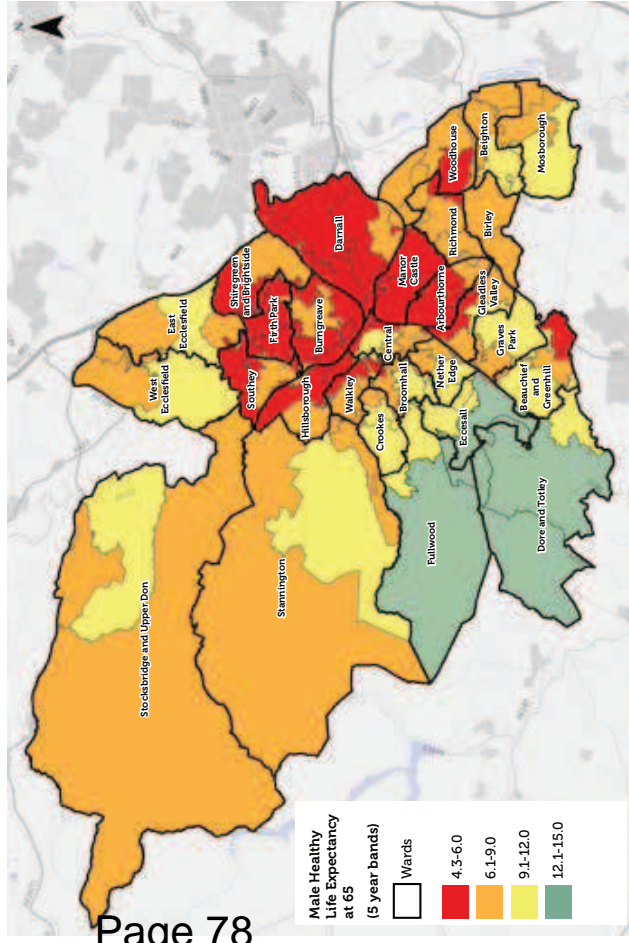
Male Healthy Life Expectancy at 65
(5 year bands)
Wards
4.3-6.0
6.1-9.0
9.1-12.0
12.1-15.0

Mosborough
Beighton
Woodhouse
Birley
Richmond
Darnall
Manor Castle
Gleadless Valley
Arbourthorne
Shiregreen and Brightside
East Ecclesfield
Firth Park
Burngreave
Central
Graves Park
West Ecclesfield
Southey
Hillsborough
Walkley
Broomhall
Nether Edge
Beauchief and Greenhill
Crookes
Ecesall
Fullwood
Dore and Totley
Stannington
Stocksbridge and Upper Don

Page 78